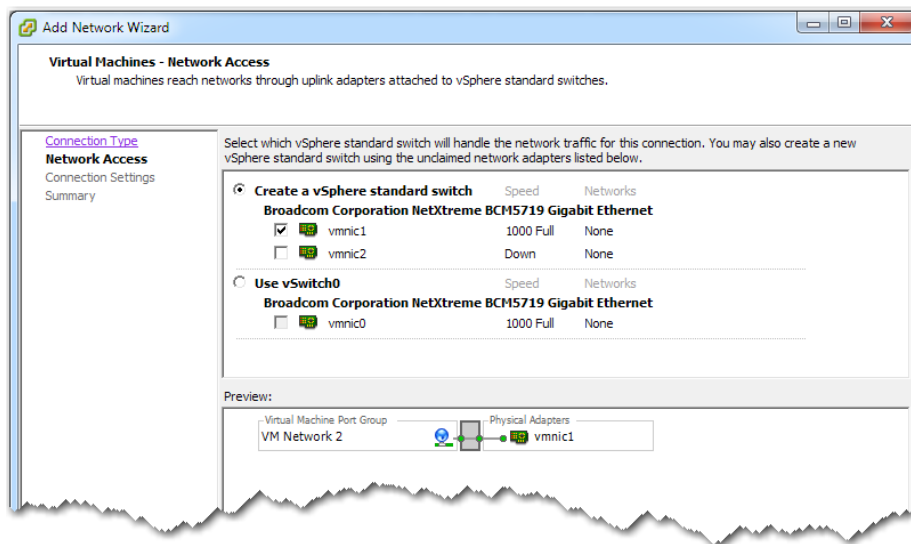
Add Network Wizard

Virtual Machines - Network Access
Virtual machines reach networks through uplink adapters attached to vSphere standard switches.

Connection Type
Network Access
Connection Settings
Summary

Select which vSphere standard switch will handle the network traffic for this connection. You may also create a new vSphere standard switch using the unclaimed network adapters listed below.

Create a vSphere standard switch Speed Networks
Broadcom Corporation NetXtreme BCM5719 Gigabit Ethernet
vmnic1 1000 Full None
vmnic2 Down None

Use vSwitch0 Speed Networks
Broadcom Corporation NetXtreme BCM5719 Gigabit Ethernet
vmnic0 1000 Full None

Preview:
Virtual Machine Port Group
VM Network 2
Physical Adapters
vmnic1